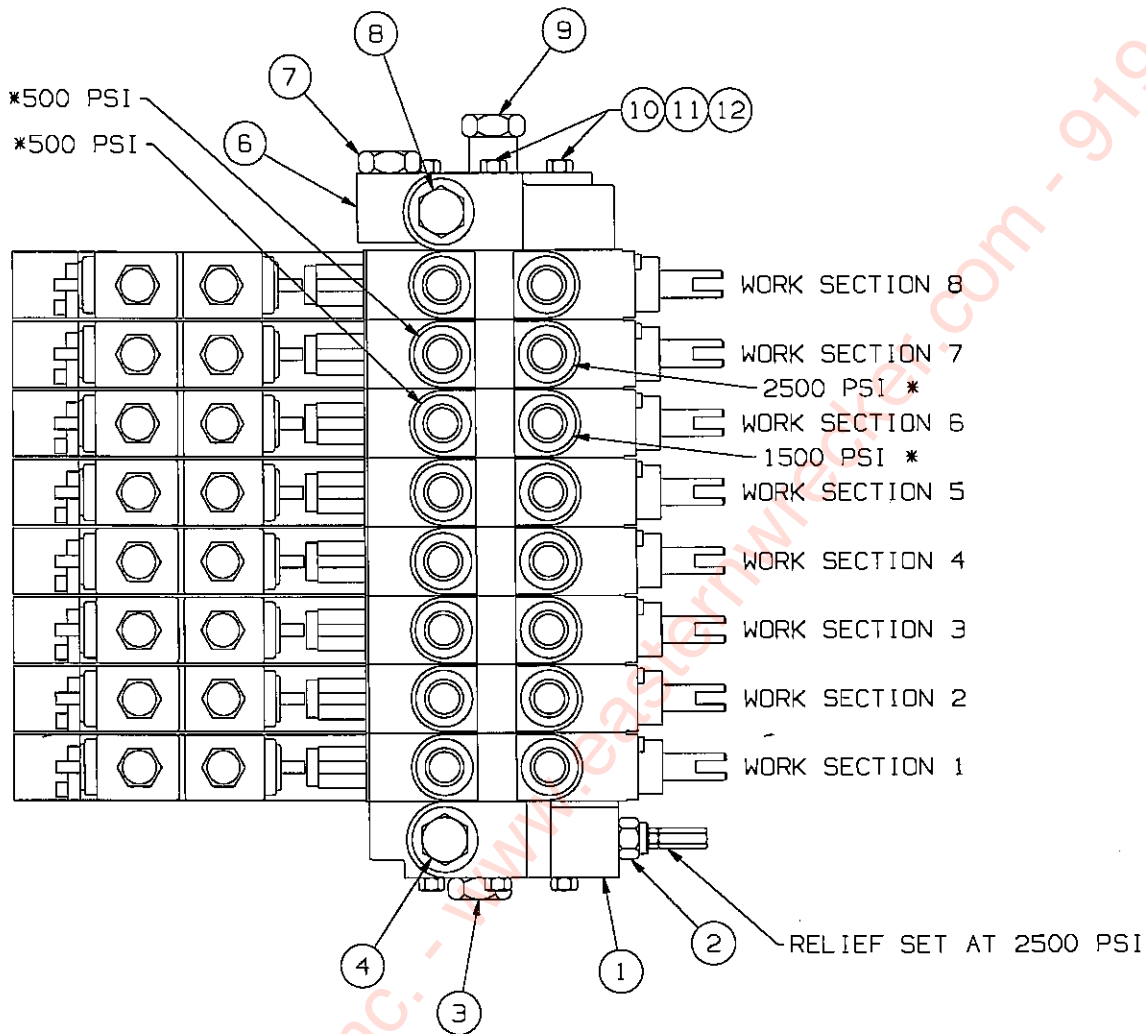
8
9
7
*500 PSI
*500 PSI
6
10 11 12
WORK SECTION 8
WORK SECTION 7
2500 PSI *
WORK SECTION 6
1500 PSI *
WORK SECTION 5
WORK SECTION 4
WORK SECTION 3
WORK SECTION 2
WORK SECTION 1
4
3
1
2
RELIEF SET AT 2500 PSI
nc. - www.easternwrecker.com - 919